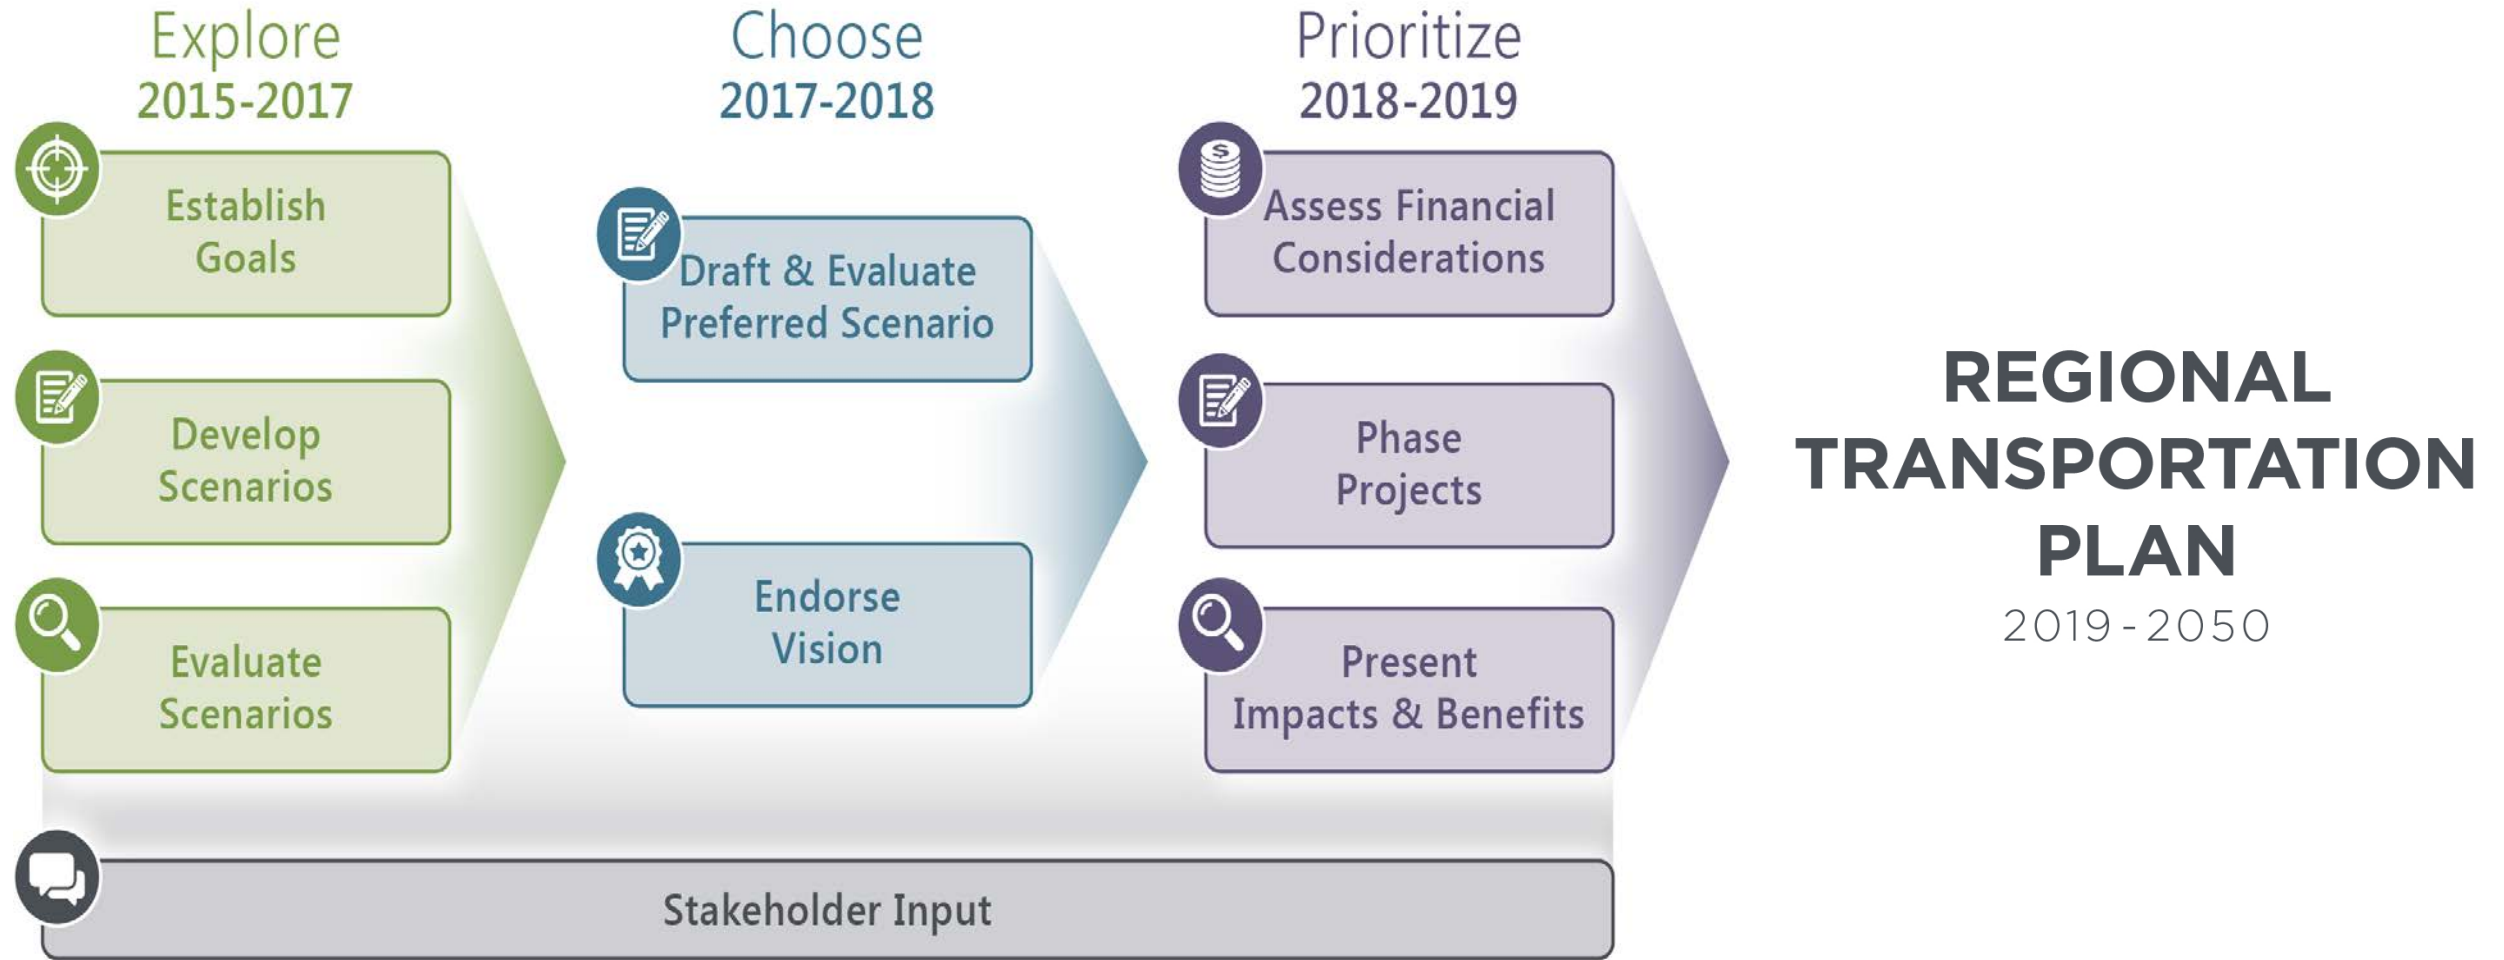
Explore
2015-2017

Establish Goals

Develop Scenarios

Evaluate Scenarios

Choose
2017-2018

Draft & Evaluate Preferred Scenario

Endorse Vision

Prioritize
2018-2019

Assess Financial Considerations

Phase Projects

Present Impacts & Benefits

REGIONAL TRANSPORTATION PLAN
2019-2050

Stakeholder Input